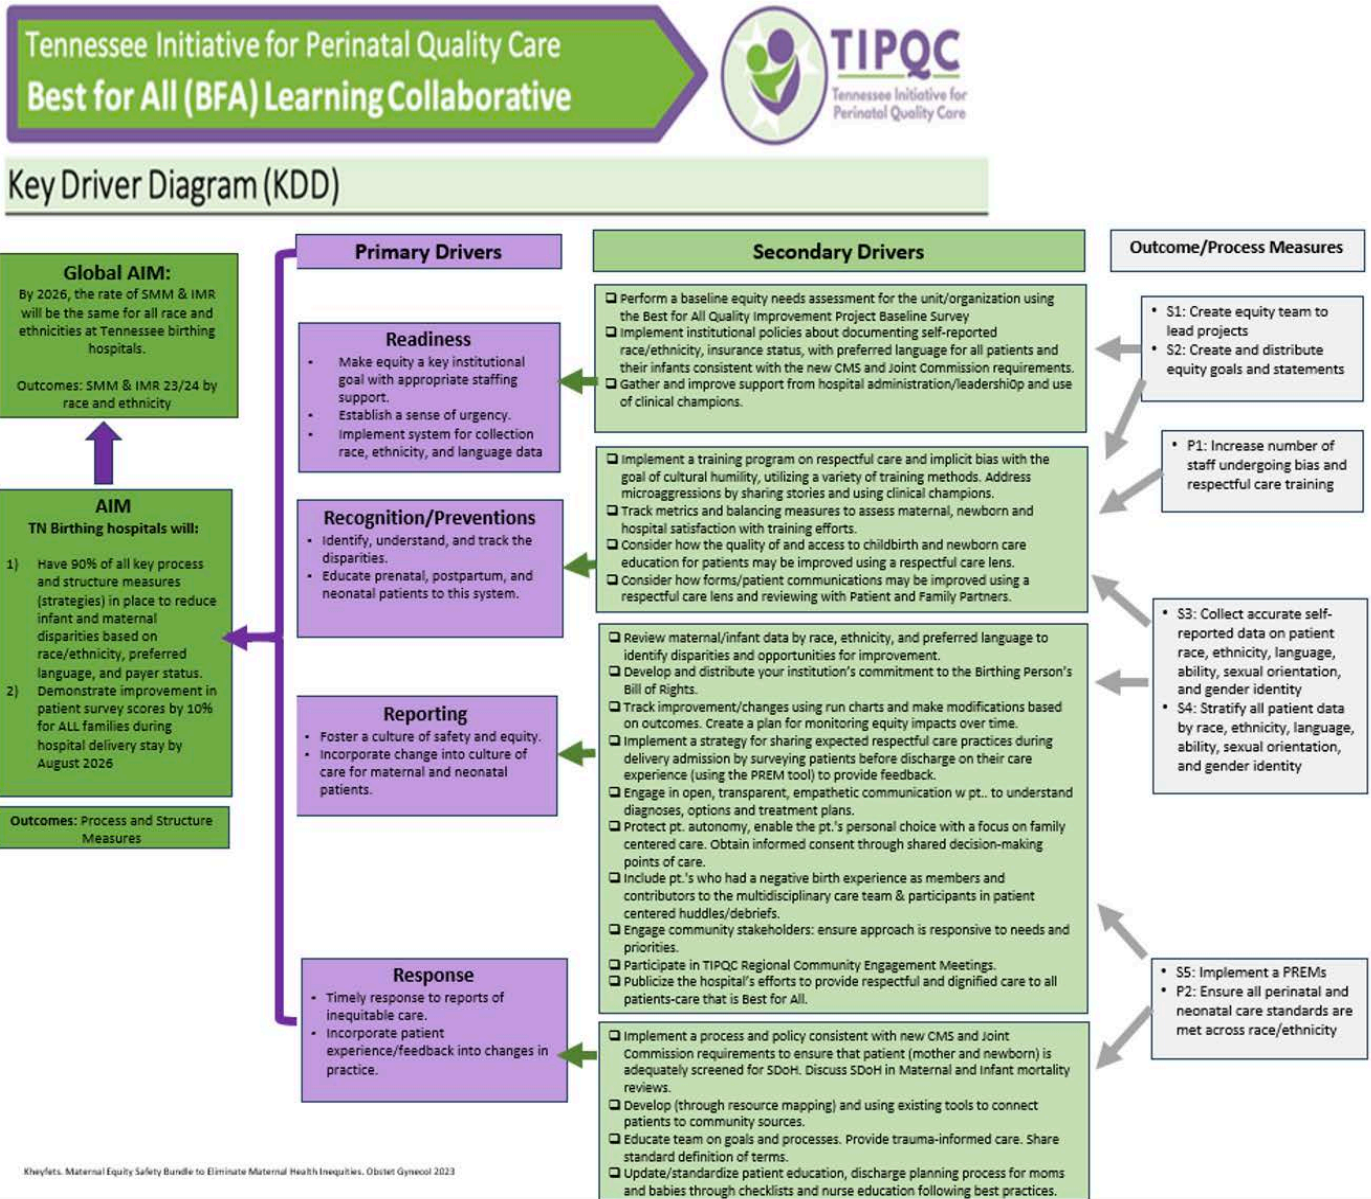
Tennessee Initiative for Perinatal Quality Care
Best for All (BFA) Learning Collaborative

TIPQC
Tennessee Initiative for Perinatal Quality Care

Key Driver Diagram (KDD)

Global AIM:
By 2026, the rate of SMM & IMR will be the same for all race and ethnicities at Tennessee birthing hospitals.

Outcomes: SMM & IMR 23/24 by race and ethnicity

AIM
TN Birthing hospitals will:

1) Have 90% of all key process and structure measures (strategies) in place to reduce infant and maternal disparities based on race/ethnicity, preferred language, and payer status.
2) Demonstrate improvement in patient survey scores by 10% for ALL families during hospital delivery stay by August 2026

Outcomes: Process and Structure Measures

Primary Drivers

Readiness
• Make equity a key institutional goal with appropriate staffing support.
• Establish a sense of urgency.
• Implement system for collection race, ethnicity, and language data

Recognition/Preventions
• Identify, understand, and track the disparities.
• Educate prenatal, postpartum, and neonatal patients to this system.

Reporting
• Foster a culture of safety and equity.
• Incorporate change into culture of care for maternal and neonatal patients.

Response
• Timely response to reports of inequitable care.
• Incorporate patient experience/feedback into changes in practice.

Secondary Drivers

❑ Perform a baseline equity needs assessment for the unit/organization using the Best for All Quality Improvement Project Baseline Survey
❑ Implement institutional policies about documenting self-reported race/ethnicity, insurance status, with preferred language for all patients and their infants consistent with the new CMS and Joint Commission requirements.
❑ Gather and improve support from hospital administration/leadershi0p and use of clinical champions.

❑ Implement a training program on respectful care and implicit bias with the goal of cultural humility, utilizing a variety of training methods. Address microaggressions by sharing stories and using clinical champions.
❑ Track metrics and balancing measures to assess maternal, newborn and hospital satisfaction with training efforts.
❑ Consider how the quality of and access to childbirth and newborn care education for patients may be improved using a respectful care lens.
❑ Consider how forms/patient communications may be improved using a respectful care lens and reviewing with Patient and Family Partners.

❑ Review maternal/infant data by race, ethnicity, and preferred language to identify disparities and opportunities for improvement.
❑ Develop and distribute your institution's commitment to the Birthing Person's Bill of Rights.
❑ Track improvement/changes using run charts and make modifications based on outcomes. Create a plan for monitoring equity impacts over time.
❑ Implement a strategy for sharing expected respectful care practices during delivery admission by surveying patients before discharge on their care experience (using the PREM tool) to provide feedback.
❑ Engage in open, transparent, empathetic communication w pt.. to understand diagnoses, options and treatment plans.
❑ Protect pt. autonomy, enable the pt.'s personal choice with a focus on family centered care. Obtain informed consent through shared decision-making points of care.
❑ Include pt.'s who had a negative birth experience as members and contributors to the multidisciplinary care team & participants in patient centered huddles/debriefs.
❑ Engage community stakeholders: ensure approach is responsive to needs and priorities.
❑ Participate in TIPQC Regional Community Engagement Meetings.
❑ Publicize the hospital's efforts to provide respectful and dignified care to all patients-care that is Best for All.

❑ Implement a process and policy consistent with new CMS and Joint Commission requirements to ensure that patient (mother and newborn) is adequately screened for SDoH. Discuss SDoH in Maternal and Infant mortality reviews.
❑ Develop (through resource mapping) and using existing tools to connect patients to community sources.
❑ Educate team on goals and processes. Provide trauma-informed care. Share standard definition of terms.
❑ Update/standardize patient education, discharge planning process for moms and babies through checklists and nurse education following best practices.

Outcome/Process Measures

• S1: Create equity team to lead projects
• S2: Create and distribute equity goals and statements

• P1: Increase number of staff undergoing bias and respectful care training

• S3: Collect accurate self-reported data on patient race, ethnicity, language, ability, sexual orientation, and gender identity
• S4: Stratify all patient data by race, ethnicity, language, ability, sexual orientation, and gender identity

• S5: Implement a PREMs
• P2: Ensure all perinatal and neonatal care standards are met across race/ethnicity

Kheyfets. Maternal Equity Safety Bundle to Eliminate Maternal Health Inequities. Obstet Gynecol 2023